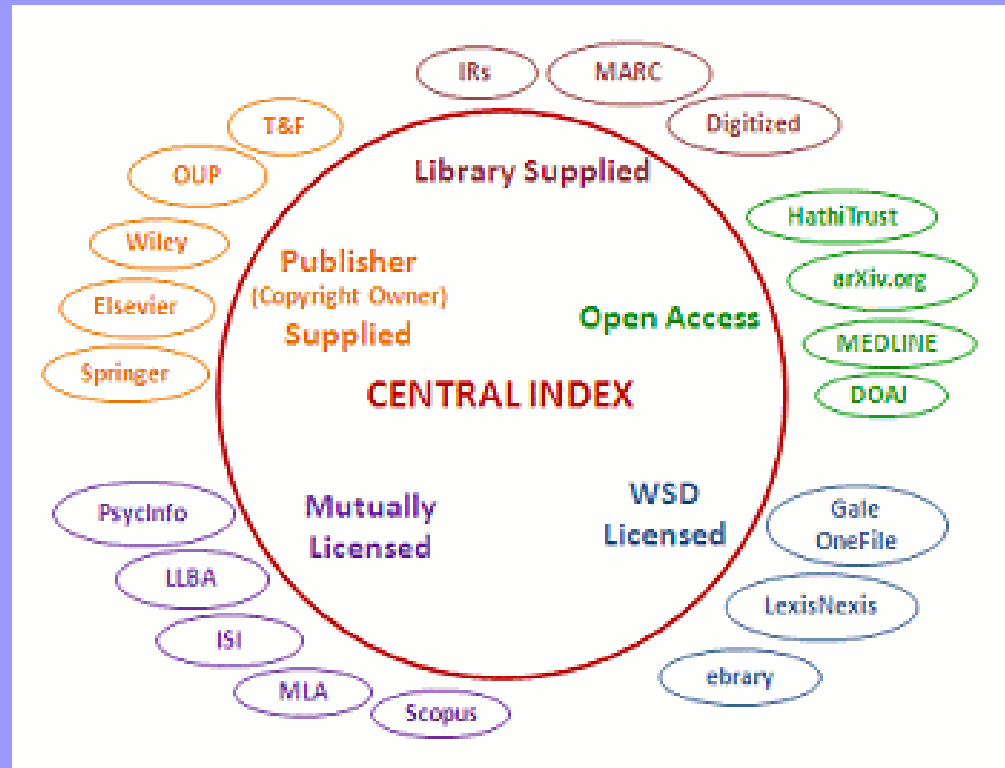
IRs
MARC
Digitized
Library Supplied
T&F
OUP
Wiley
Elsevier
Springer
Publisher
(Copyright Owner)
Supplied
HathiTrust
arXiv.org
Open Access
MEDLINE
DOAJ
CENTRAL INDEX
PsycInfo
LLBA
ISI
MLA
Scopus
Mutually
Licensed
WSD
Licensed
Gale
OneFile
LexisNexis
ebrary